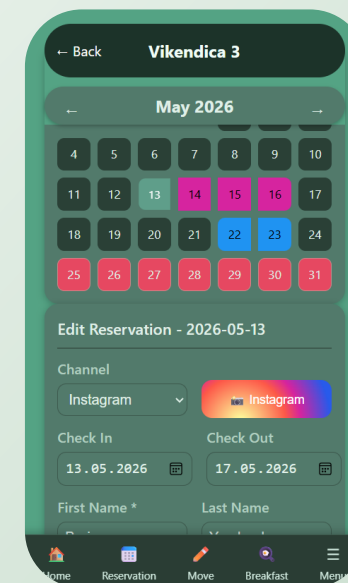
← Back Vikendica 3

← May 2026 →

| | | | | | | |
|---|---|---|---|---|---|---|
| 4 | 5 | 6 | 7 | 8 | 9 | 10 |
| 11 | 12 | 13 | 14 | 15 | 16 | 17 |
| 18 | 19 | 20 | 21 | 22 | 23 | 24 |
| 25 | 26 | 27 | 28 | 29 | 30 | 31 |

Edit Reservation - 2026-05-13

Channel

Instagram

Instagram

Check In

13.05.2026

Check Out

17.05.2026

First Name *

Last Name

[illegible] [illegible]

Home Reservation Move Breakfast Menu